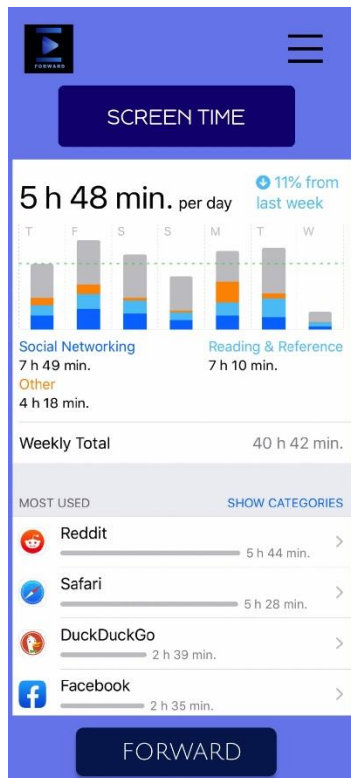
FORWARD

SCREEN TIME

5 h 48 min. per day

11% from last week

T F S S M T W

Social Networking
7 h 49 min.

Reading & Reference
7 h 10 min.

Other
4 h 18 min.

Weekly Total 40 h 42 min.

MOST USED SHOW CATEGORIES

Reddit
5 h 44 min.

Safari
5 h 28 min.

DuckDuckGo
2 h 39 min.

Facebook
2 h 35 min.

FORWARD